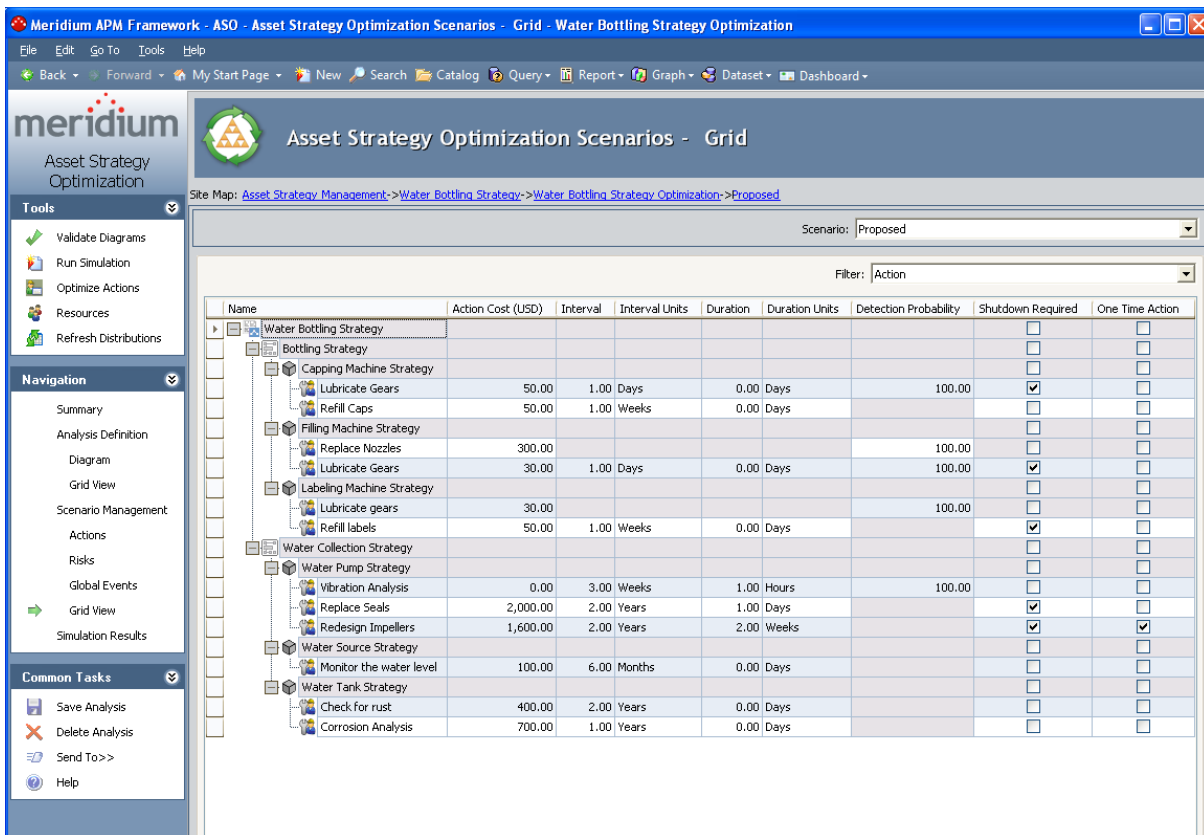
Meridium APM Framework - ASO - Asset Strategy Optimization Scenarios - Grid - Water Bottling Strategy Optimization

File Edit Go To Tools Help

Back Forward My Start Page New Search Catalog Query Report Graph Dataset Dashboard

meridium
Asset Strategy Optimization

Tools
Validate Diagrams
Run Simulation
Optimize Actions
Resources
Refresh Distributions

Navigation
Summary
Analysis Definition
Diagram
Grid View
Scenario Management
Actions
Risks
Global Events
Grid View
Simulation Results

Common Tasks
Save Analysis
Delete Analysis
Send To>>
Help

Asset Strategy Optimization Scenarios - Grid

Site Map: Asset Strategy Management->Water Bottling Strategy->Water Bottling Strategy Optimization->Proposed

Scenario: Proposed

Filter: Action

| Name | Action Cost (USD) | Interval | Interval Units | Duration | Duration Units | Detection Probability | Shutdown Required | One Time Action |
|---|---|---|---|---|---|---|---|---|
| Water Bottling Strategy | | | | | | | ☐ | ☐ |
| Bottling Strategy | | | | | | | ☐ | ☐ |
| Capping Machine Strategy | | | | | | | ☐ | ☐ |
| Lubricate Gears | 50.00 | 1.00 | Days | 0.00 | Days | 100.00 | ☑ | ☐ |
| Refill Caps | 50.00 | 1.00 | Weeks | 0.00 | Days | | ☐ | ☐ |
| Filling Machine Strategy | | | | | | | ☐ | ☐ |
| Replace Nozzles | 300.00 | | | | | 100.00 | ☐ | ☐ |
| Lubricate Gears | 30.00 | 1.00 | Days | 0.00 | Days | 100.00 | ☑ | ☐ |
| Labeling Machine Strategy | | | | | | | ☐ | ☐ |
| Lubricate gears | 30.00 | | | | | 100.00 | ☐ | ☐ |
| Refill labels | 50.00 | 1.00 | Weeks | 0.00 | Days | | ☑ | ☐ |
| Water Collection Strategy | | | | | | | ☐ | ☐ |
| Water Pump Strategy | | | | | | | ☐ | ☐ |
| Vibration Analysis | 0.00 | 3.00 | Weeks | 1.00 | Hours | 100.00 | ☐ | ☐ |
| Replace Seals | 2,000.00 | 2.00 | Years | 1.00 | Days | | ☑ | ☐ |
| Redesign Impellers | 1,600.00 | 2.00 | Years | 2.00 | Weeks | | ☑ | ☑ |
| Water Source Strategy | | | | | | | ☐ | ☐ |
| Monitor the water level | 100.00 | 6.00 | Months | 0.00 | Days | | ☐ | ☐ |
| Water Tank Strategy | | | | | | | ☐ | ☐ |
| Check for rust | 400.00 | 2.00 | Years | 0.00 | Days | | ☐ | ☐ |
| Corrosion Analysis | 700.00 | 1.00 | Years | 0.00 | Days | | ☐ | ☐ |